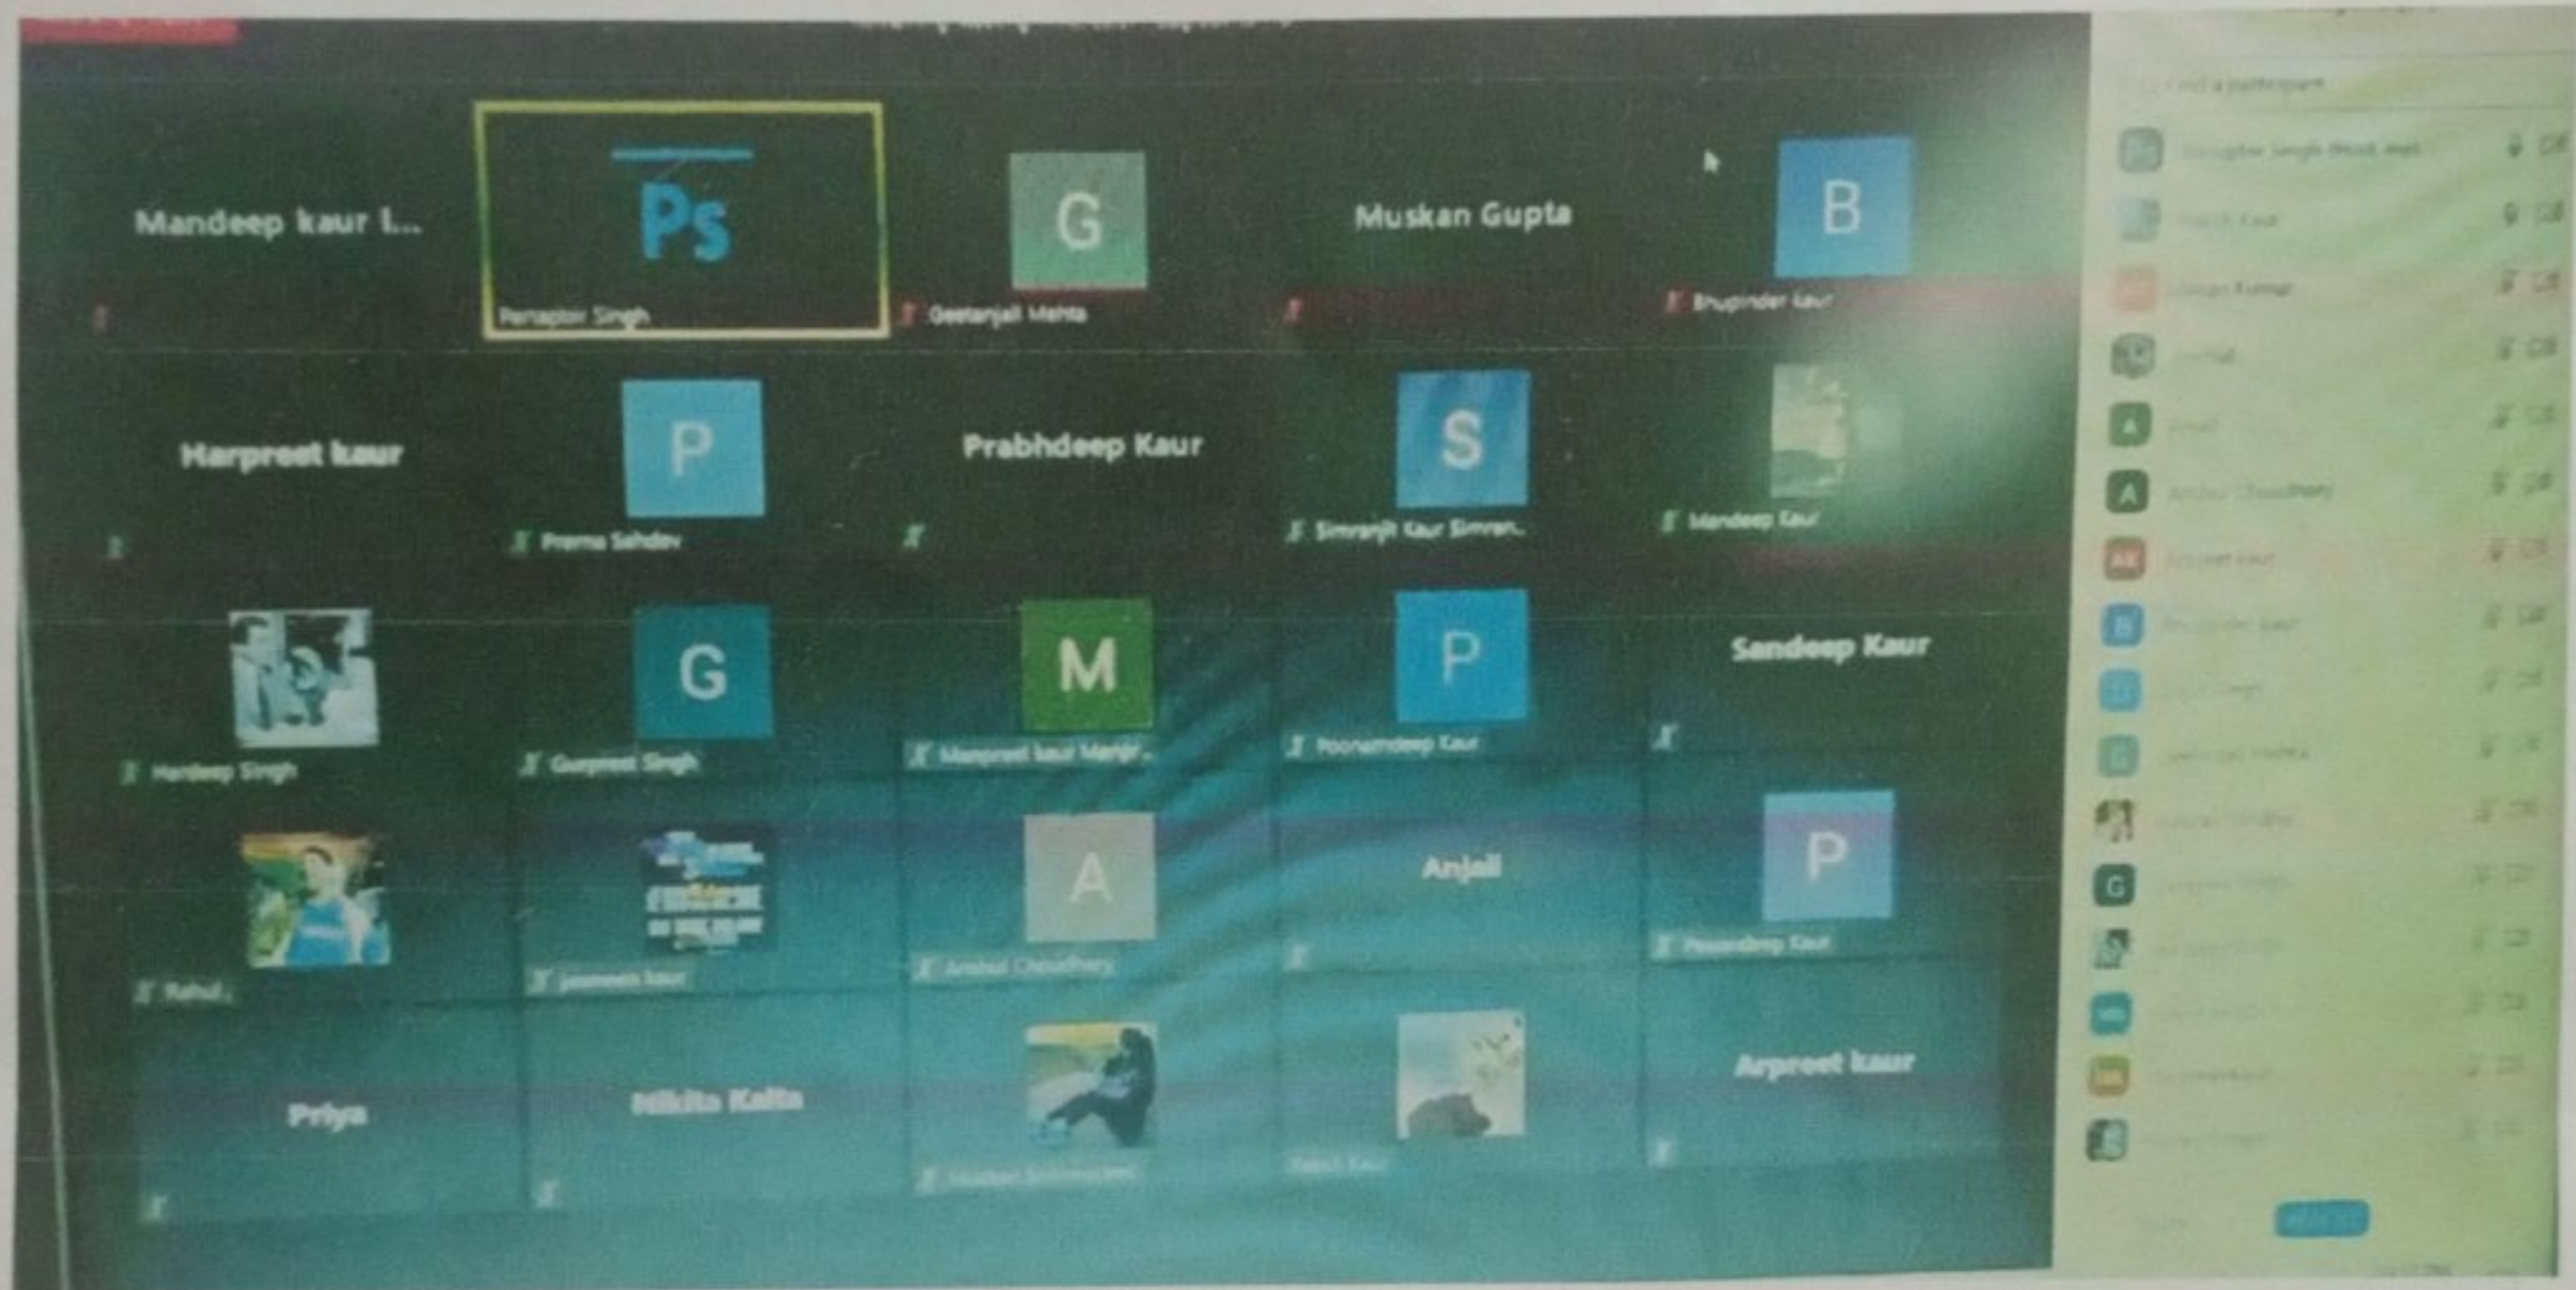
Mandeep kaur I...

Ps

Partapbir Singh

G

Geetanjali Mehta

Muskan Gupta

B

Bhupinder Kaur

Harpreet kaur

P

Prema Sahdev

Prabhdeep Kaur

S

Simranjit Kaur Simran...

Mandeep Kaur

Hardeep Singh

G

Gurpreet Singh

M

Manpreet kaur Manjr...

P

Poonamdeep Kaur

Sandeep Kaur

Rahul

Jasmeen kaur

A

Anshul Chaudhary

Anjali

P

Pawandeep Kaur

Priya

Nikita Kalia

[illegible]

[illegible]

Arpreet kaur

Find a participant

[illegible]